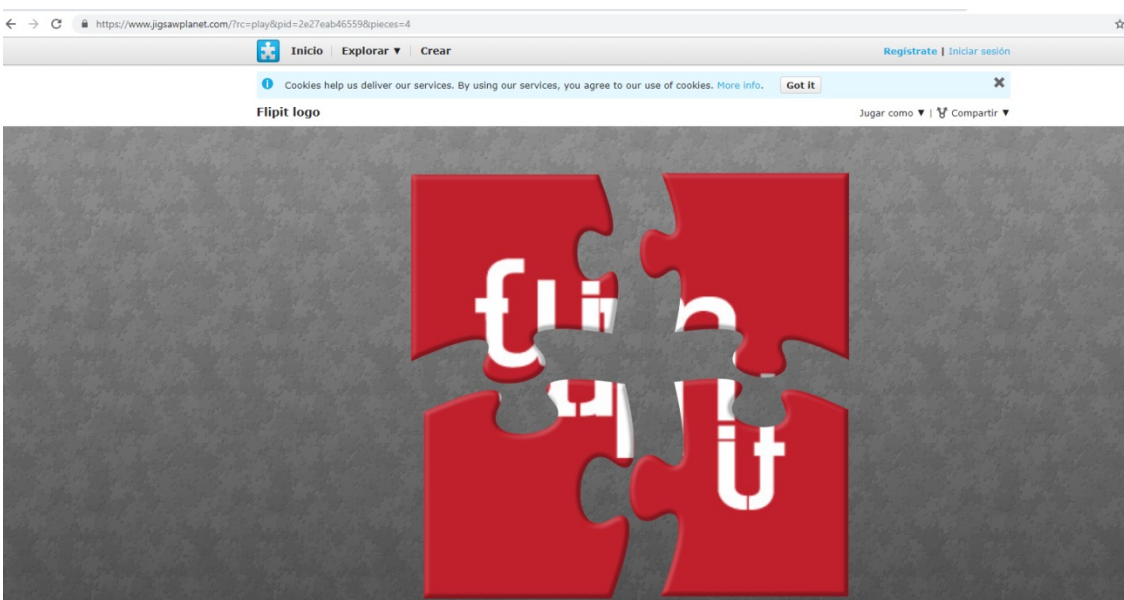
https://www.jigsawplanet.com/?rc=play&pid=2e27eab46559&pieces=4

Inicio | Explorar ▼ | Crear

Registrate | Iniciar sesión

Cookies help us deliver our services. By using our services, you agree to our use of cookies. More info. Got it

Flipit logo

Jugar como ▼ | Compartir ▼